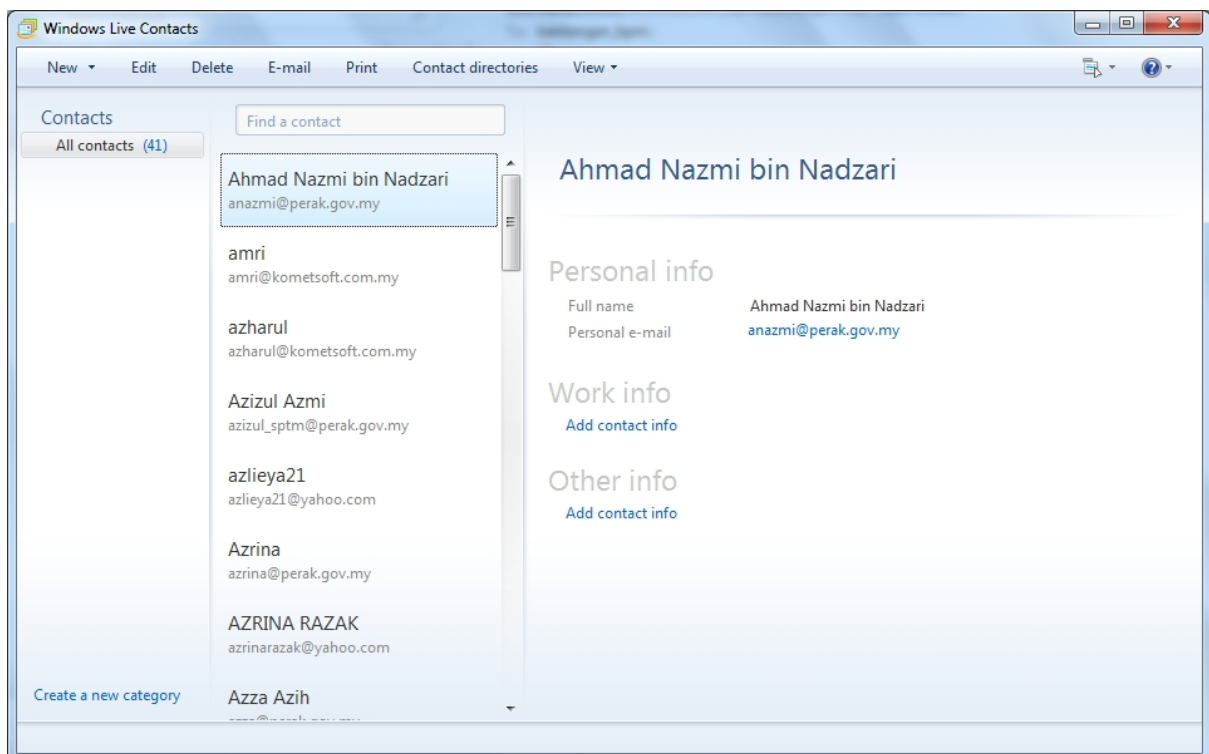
Windows Live Contacts

New ▾ Edit Delete E-mail Print Contact directories View ▾

Contacts
All contacts (41)

Create a new category

Find a contact

Ahmad Nazmi bin Nadzari
anazmi@perak.gov.my

amri
amri@kometsoft.com.my

azharul
azharul@kometsoft.com.my

Azizul Azmi
azizul_sptm@perak.gov.my

azlieya21
azlieya21@yahoo.com

Azrina
azrina@perak.gov.my

AZRINA RAZAK
azrinarazak@yahoo.com

Azza Azih
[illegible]

Ahmad Nazmi bin Nadzari

Personal info
Full name Ahmad Nazmi bin Nadzari
Personal e-mail anazmi@perak.gov.my

Work info
Add contact info

Other info
Add contact info